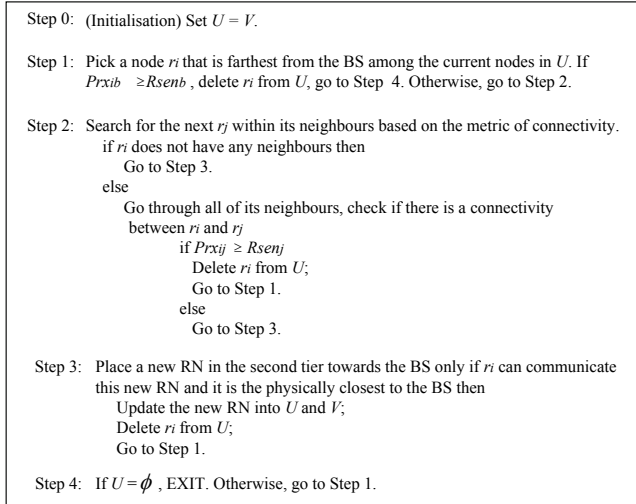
Step 0: (Initialisation) Set $U = V$.

Step 1: Pick a node $r_i$ that is farthest from the BS among the current nodes in $U$. If $Prx_{ib} \geq Rsen_b$, delete $r_i$ from $U$, go to Step 4. Otherwise, go to Step 2.

Step 2: Search for the next $r_j$ within its neighbours based on the metric of connectivity.
if $r_i$ does not have any neighbours then
Go to Step 3.
else
Go through all of its neighbours, check if there is a connectivity between $r_i$ and $r_j$
if $Prx_{ij} \geq Rsen_j$
Delete $r_i$ from $U$;
Go to Step 1.
else
Go to Step 3.

Step 3: Place a new RN in the second tier towards the BS only if $r_i$ can communicate this new RN and it is the physically closest to the BS then
Update the new RN into $U$ and $V$;
Delete $r_i$ from $U$;
Go to Step 1.

Step 4: If $U = \phi$, EXIT. Otherwise, go to Step 1.